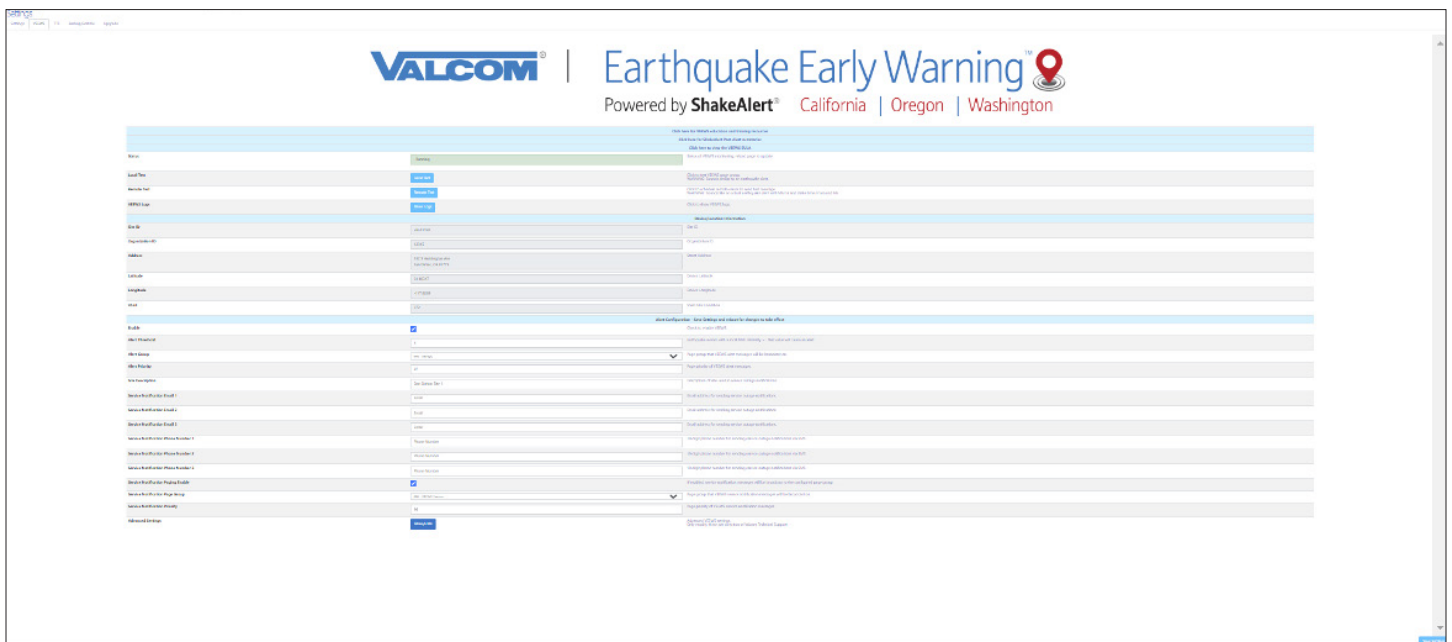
VALCOM® | Earthquake Early Warning™
Powered by ShakeAlert® California | Oregon | Washington

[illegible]

Status
Local Test
Remote Test
UEPNS Logs
Device Location Information
Device ID
Organization ID
Address
Latitude
Longitude
Alert
Alert Configuration
Enable
Alert Threshold
Alert Group
Alert Priority
Site Description
Service Notification Email 1
Service Notification Email 2
Service Notification Email 3
Service Notification Phone Number 1
Service Notification Phone Number 2
Service Notification Phone Number 3
Service Notification Paging Enable
Service Notification Page Group
Service Notification Priority
Advanced Settings